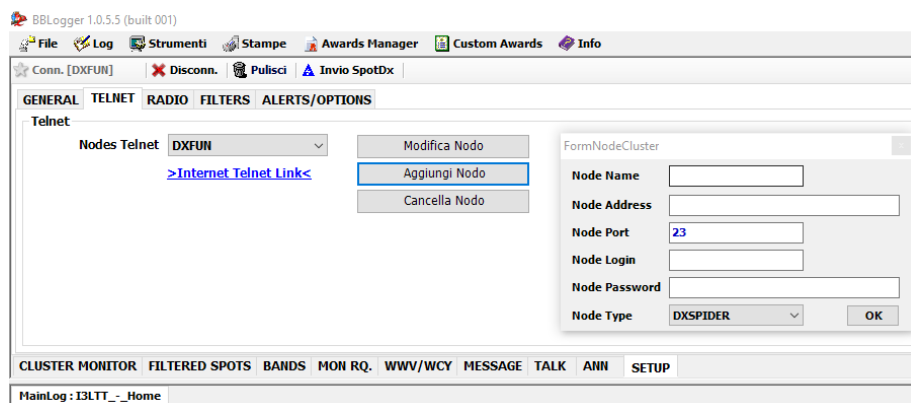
BBLogger 1.0.5.5 (built 001)

File Log Strumenti Stampe Awards Manager Custom Awards Info

Conn. [DXFUN] Disconn. Pulisci Invio SpotDx

GENERAL TELNET RADIO FILTERS ALERTS/OPTIONS

Telnet

Nodes Telnet DXFUN

>Internet Telnet Link<

Modifica Nodo

Aggiungi Nodo

Cancella Nodo

FormNodeCluster

Node Name

Node Address

Node Port 23

Node Login

Node Password

Node Type DXSPIDER OK

CLUSTER MONITOR FILTERED SPOTS BANDS MON RQ. WWV/WCY MESSAGE TALK ANN SETUP

MainLog : I3LTT_-_Home